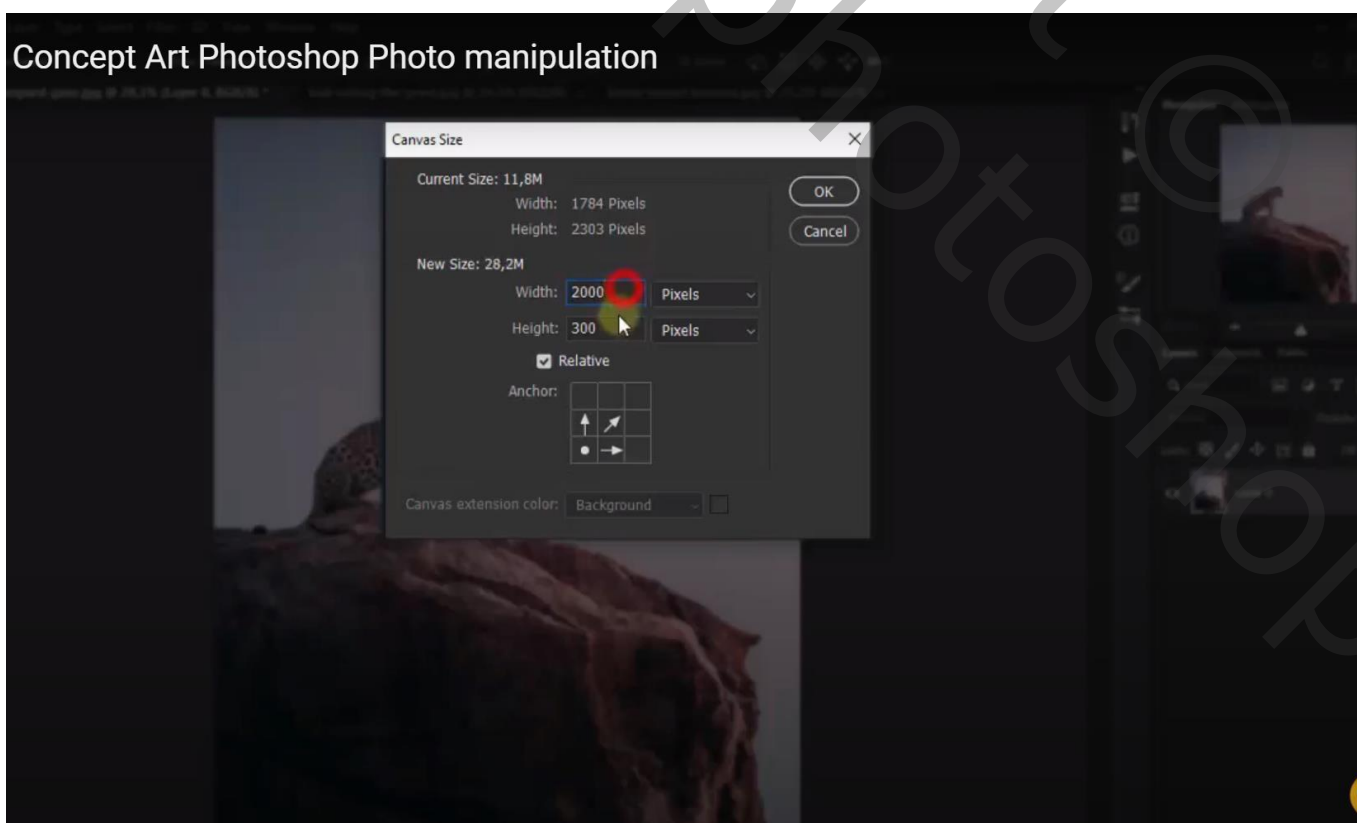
Concept Art Photoshop Photo manipulation

Canvas Size

Current Size: 11,8M
Width: 1784 Pixels
Height: 2303 Pixels

New Size: 28,2M
Width: 2000 Pixels
Height: 300 Pixels

Relative

Anchor:

Canvas extension color: Background

OK
Cancel

photoshop